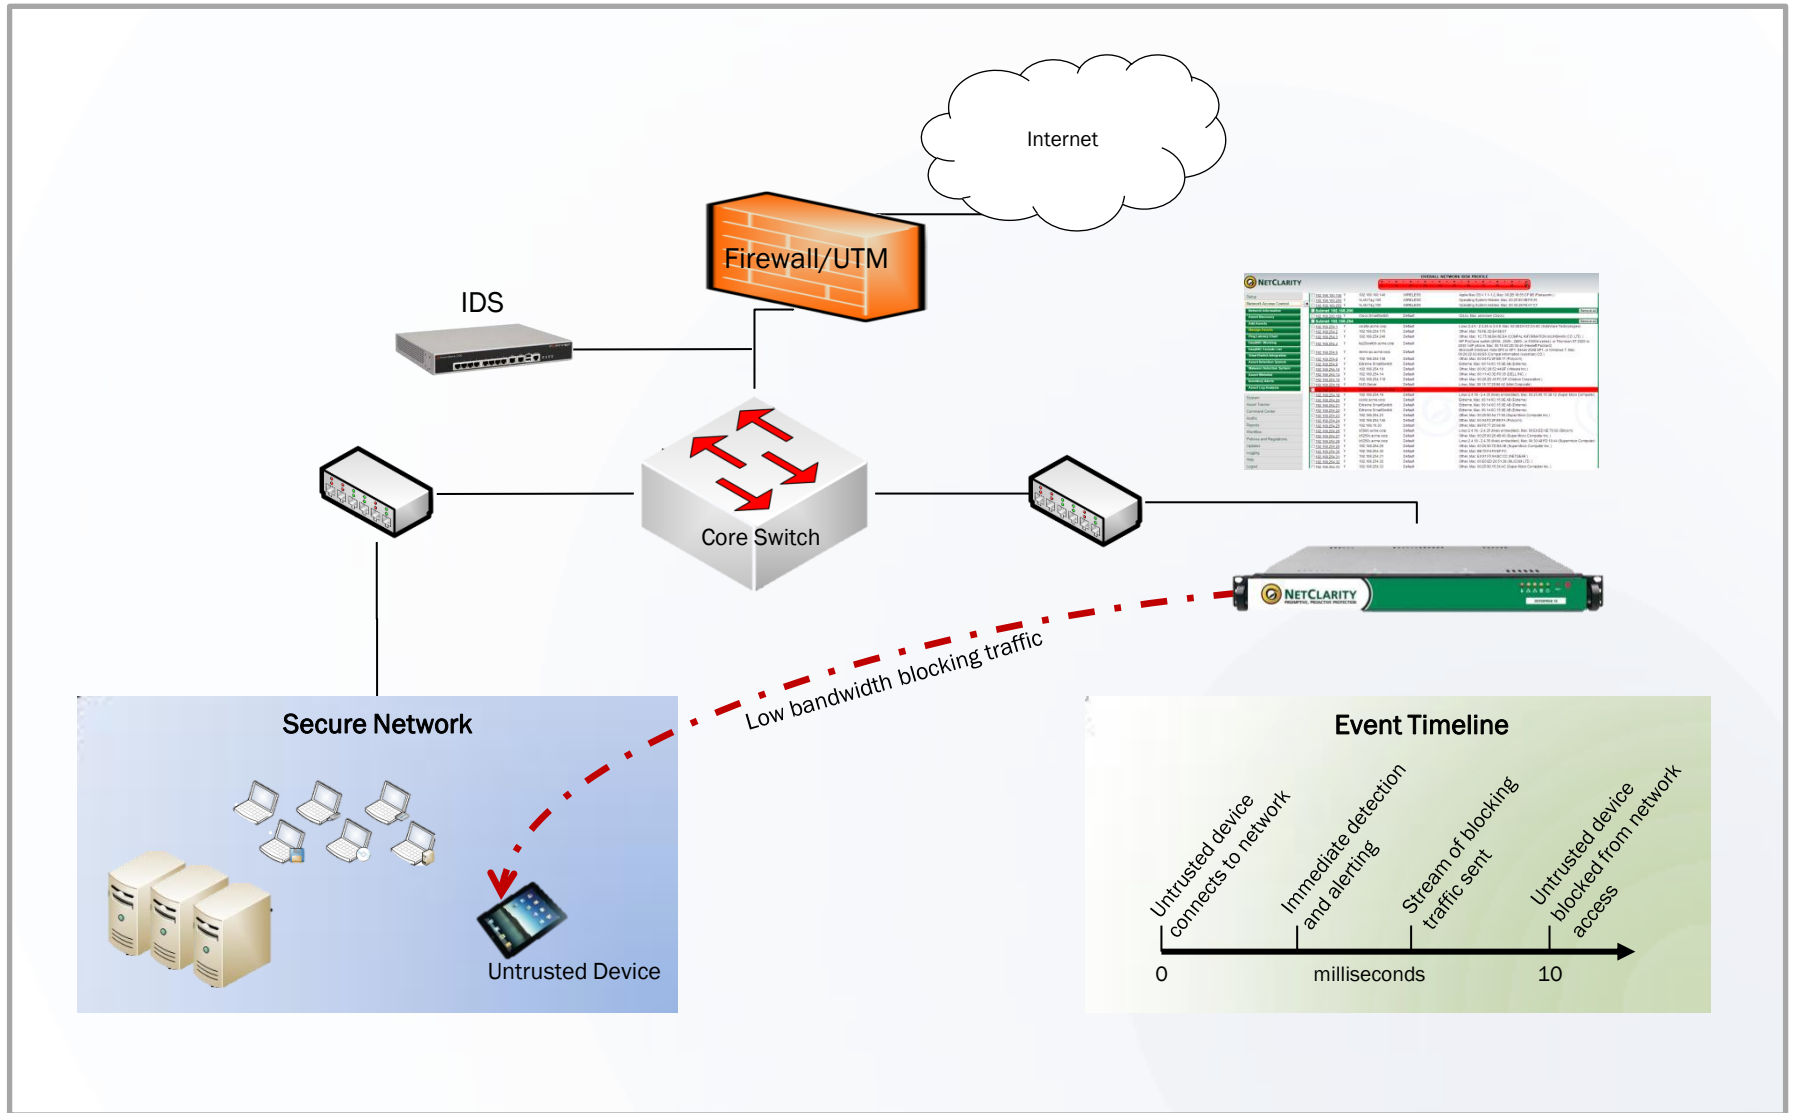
Internet

Firewall/UTM

IDS

NETCLARITY

Core Switch

NETCLARITY

Low bandwidth blocking traffic

Secure Network

Untrusted Device

Event Timeline

Untrusted device connects to network

Immediate detection and alerting

Stream of blocking traffic sent

Untrusted device blocked from network access

0

milliseconds

10